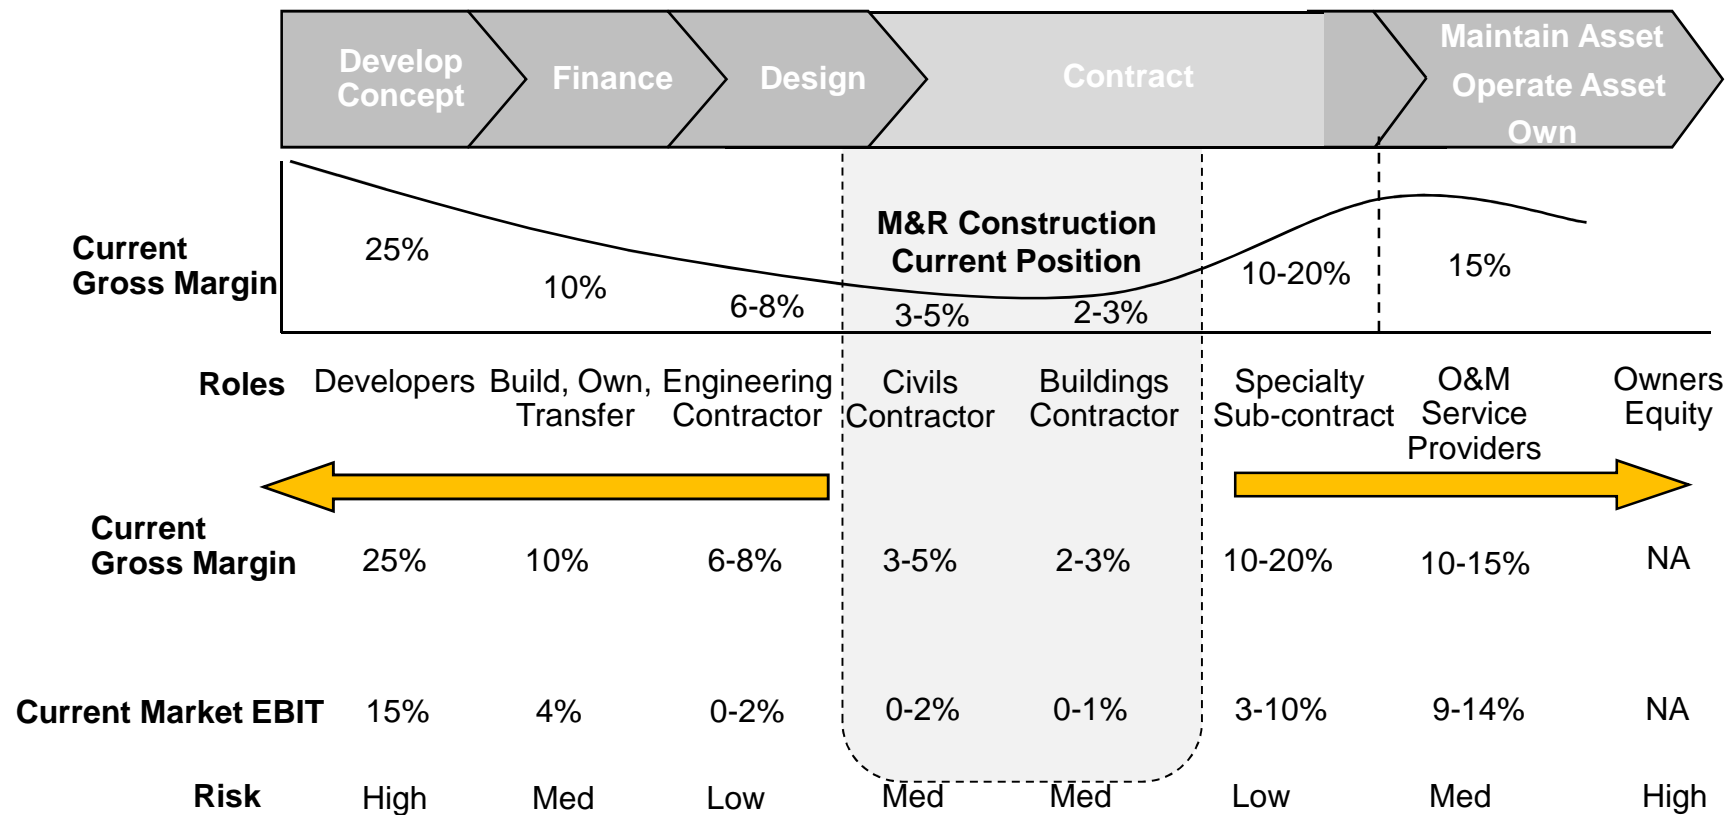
Develop Concept

Finance

Design

Contract

Maintain Asset
Operate Asset
Own

Current Gross Margin

25%

10%

6-8%

M&R Construction Current Position

3-5%

2-3%

10-20%

15%

| Roles | Developers | Build, Own, Transfer | Engineering Contractor | Civils Contractor | Buildings Contractor | Specialty Sub-contract | O&M Service Providers | Owners Equity |
|---|---|---|---|---|---|---|---|---|
| Current Gross Margin | 25% | 10% | 6-8% | 3-5% | 2-3% | 10-20% | 10-15% | NA |
| Current Market EBIT | 15% | 4% | 0-2% | 0-2% | 0-1% | 3-10% | 9-14% | NA |
| Risk | High | Med | Low | Med | Med | Low | Med | High |